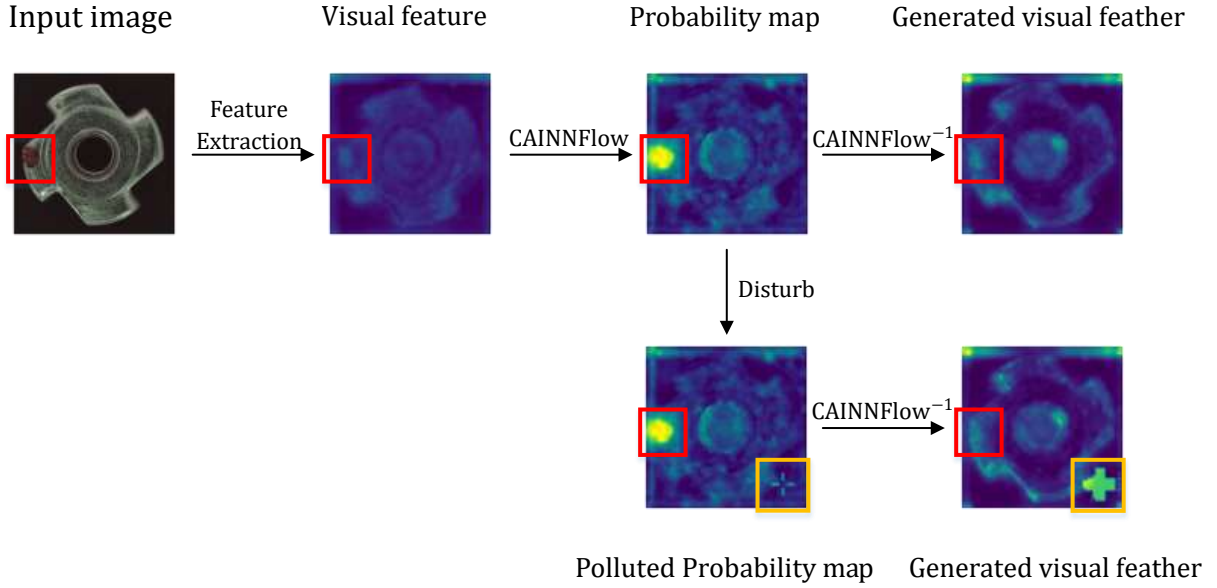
Input image

Visual feature

Probability map

Generated visual feather

Feature Extraction

CAINNFlow

$\text{CAINNFlow}^{-1}$

Disturb

$\text{CAINNFlow}^{-1}$

Polluted Probability map

Generated visual feather